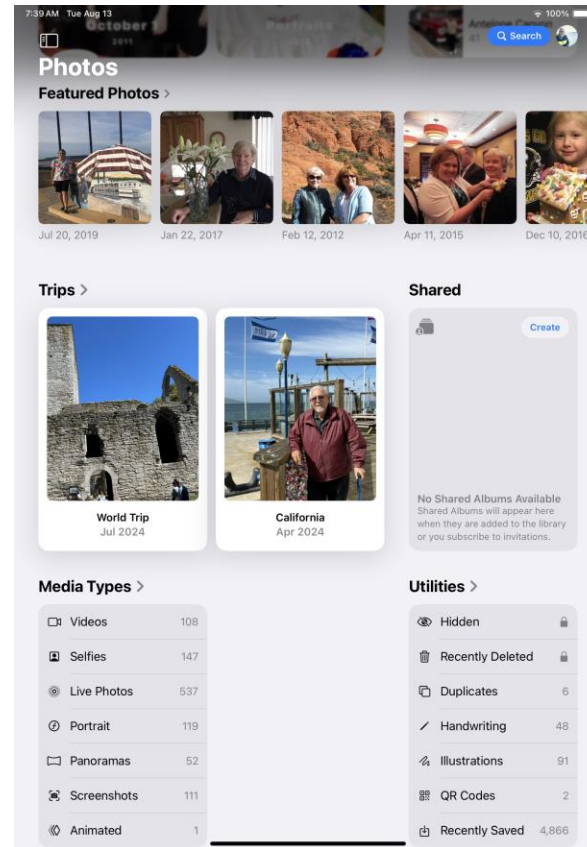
7:39 AM Tue Aug 13

October 1
2011

Portraits

Antelope Canyon
41

100%

Search

Photos

Featured Photos >

Jul 20, 2019

Jan 22, 2017

Feb 12, 2012

Apr 11, 2015

Dec 10, 2016

Trips >

World Trip
Jul 2024

California
Apr 2024

Shared

Create

No Shared Albums Available
Shared Albums will appear here when they are added to the library or you subscribe to invitations.

Media Types >

| | |
|---|---|
| Videos | 108 |
| Selfies | 147 |
| Live Photos | 537 |
| Portrait | 119 |
| Panoramas | 52 |
| Screenshots | 111 |
| Animated | 1 |

Utilities >

| | |
|---|---|
| Hidden | |
| Recently Deleted | |
| Duplicates | 6 |
| Handwriting | 48 |
| Illustrations | 91 |
| QR Codes | 2 |
| Recently Saved | 4,866 |